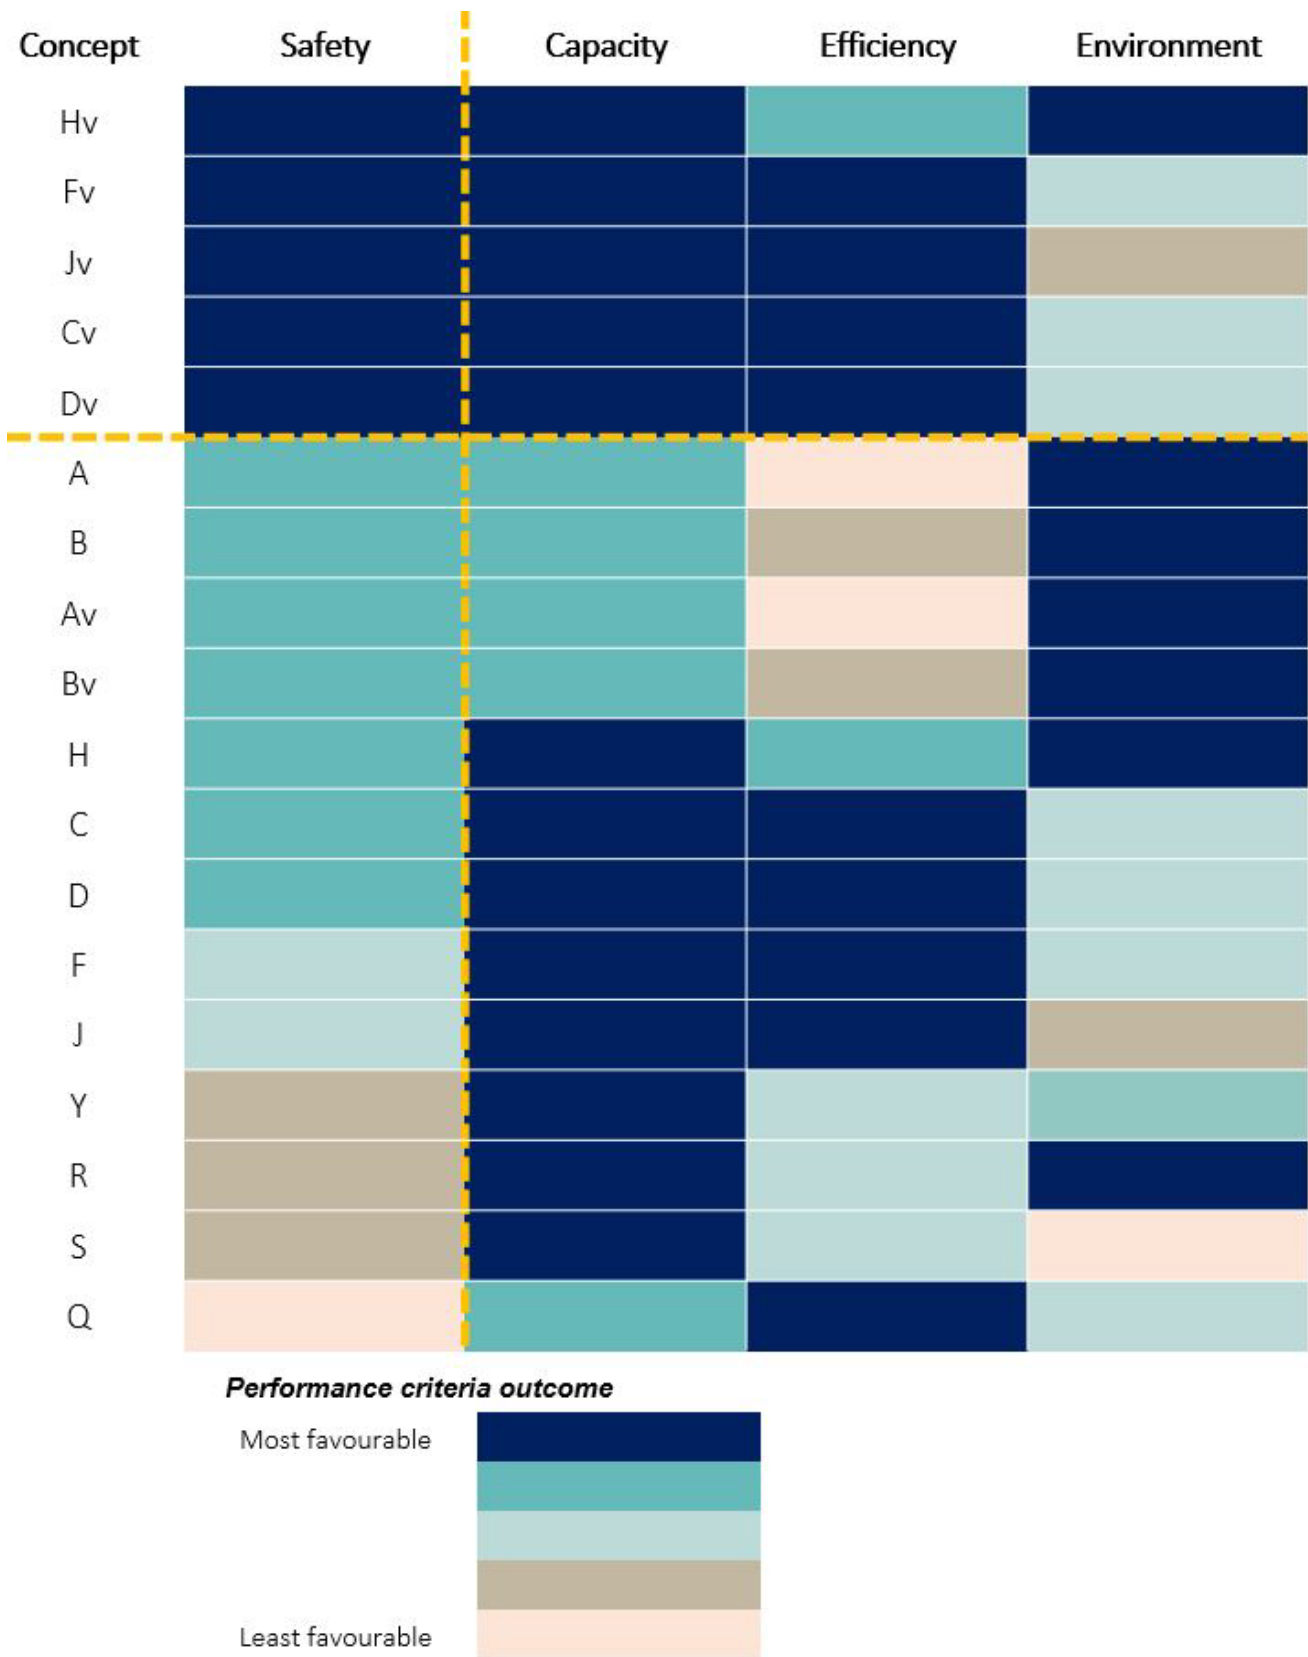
| Concept | Safety | Capacity | Efficiency | Environment |
|---|---|---|---|---|
| Hv | | | | |
| Fv | | | | |
| Jv | | | | |
| Cv | | | | |
| Dv | | | | |
| A | | | | |
| B | | | | |
| Av | | | | |
| Bv | | | | |
| H | | | | |
| C | | | | |
| D | | | | |
| F | | | | |
| J | | | | |
| Y | | | | |
| R | | | | |
| S | | | | |
| Q | | | | |

***Performance criteria outcome***

Most favourable

Least favourable